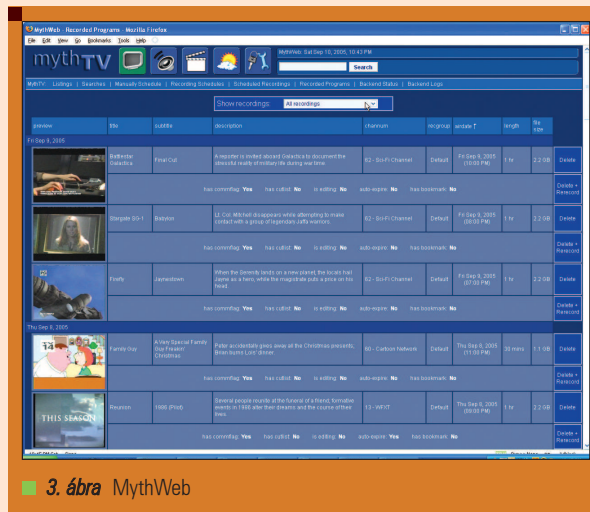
MythWeb - Recorded Programs - Mozilla Firefox

File Edit View Go Bookmarks Tools Help

mythTV

MythWeb: Sat Sep 10, 2005, 10:43 PM

Search

MythTV: Listings | Searches | Manually Schedule | Recording Schedules | Scheduled Recordings | Recorded Programs | Backend Status | Backend Logs

Show recordings: All recordings

| preview | title | subtitle | description | channum | recgroup | airdate | length | file size | |
|---|---|---|---|---|---|---|---|---|---|
| Fri Sep 9, 2005 | | | | | | | | | |
| | Battlestar Galactica | Final Cut | A reporter is invited aboard Galactica to document the stressful reality of military life during war time. | 62 - Sci-Fi Channel | Default | Fri Sep 9, 2005 (10:00 PM) | 1 hr | 2.2 GB | Delete |
| | has commflag: Yes | has cutlist: No | is editing: No | auto-expire: No | has bookmark: No | | | | Delete + Rerecord |
| | Stargate SG-1 | Babylon | Lt. Col. Mitchell disappears while attempting to make contact with a group of legendary Jaffa warriors. | 62 - Sci-Fi Channel | Default | Fri Sep 9, 2005 (09:00 PM) | 1 hr | 2.2 GB | Delete |
| | has commflag: Yes | has cutlist: No | is editing: No | auto-expire: No | has bookmark: No | | | | Delete + Rerecord |
| | Firefly | Jaynestown | When the Serenity lands on a new planet, the locals hail Jayne as a hero, while the magistrate puts a price on his head. | 62 - Sci-Fi Channel | Default | Fri Sep 9, 2005 (07:00 PM) | 1 hr | 2.2 GB | Delete |
| | has commflag: Yes | has cutlist: No | is editing: No | auto-expire: No | has bookmark: No | | | | Delete + Rerecord |
| Thu Sep 8, 2005 | | | | | | | | | |
| | Family Guy | A Very Special Family Guy Freakin' Christmas | Peter accidentally gives away all the Christmas presents; Brian burns Lois' dinner. | 60 - Cartoon Network | Default | Thu Sep 8, 2005 (11:00 PM) | 30 mins | 1.1 GB | Delete |
| | has commflag: Yes | has cutlist: No | is editing: No | auto-expire: No | has bookmark: No | | | | Delete + Rerecord |
| THIS SEASON | Reunion | 1986 (Pilot) | Several people reunite at the funeral of a friend; formative events in 1986 after their dreams and the course of their lives. | 13 - WFXT | Default | Thu Sep 8, 2005 (09:00 PM) | 1 hr | 2.2 GB | Delete |
| | has commflag: Yes | has cutlist: No | is editing: No | auto-expire: Yes | has bookmark: No | | | | Delete + Rerecord |

3. ábra MythWeb